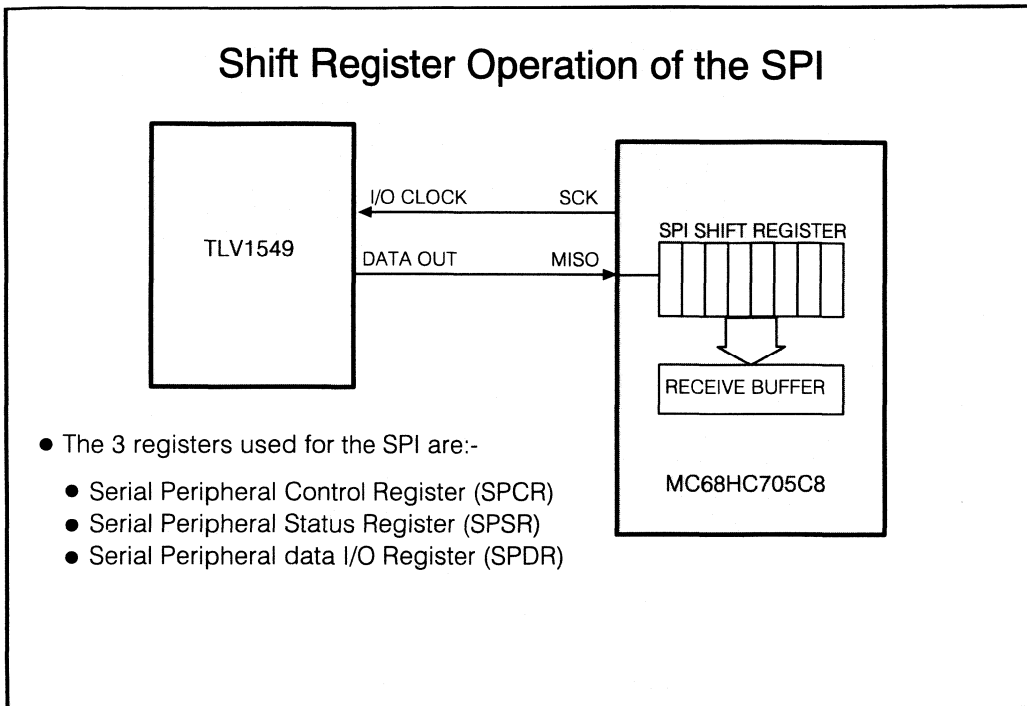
Shift Register Operation of the SPI

TLV1549

I/O CLOCK

SCK

DATA OUT

MISO

SPI SHIFT REGISTER

RECEIVE BUFFER

MC68HC705C8

• The 3 registers used for the SPI are:-

• Serial Peripheral Control Register (SPCR)
• Serial Peripheral Status Register (SPSR)
• Serial Peripheral data I/O Register (SPDR)